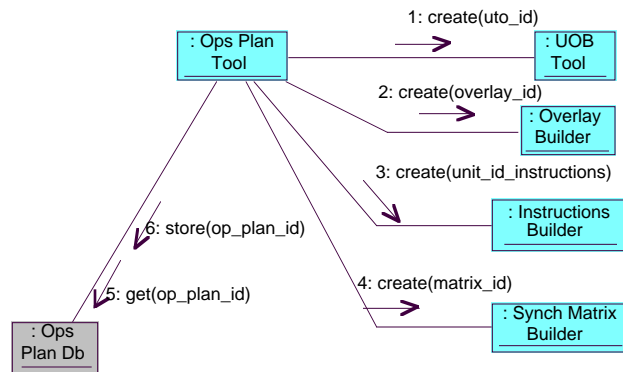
: Ops Plan Tool

1: create(uto_id)

: UOB Tool

2: create(overlay_id)

: Overlay Builder

3: create(unit_id_instructions)

: Instructions Builder

6: store(op_plan_id)

5: get(op_plan_id)

4: create(matrix_id)

: Synch Matrix Builder

: Ops Plan Db